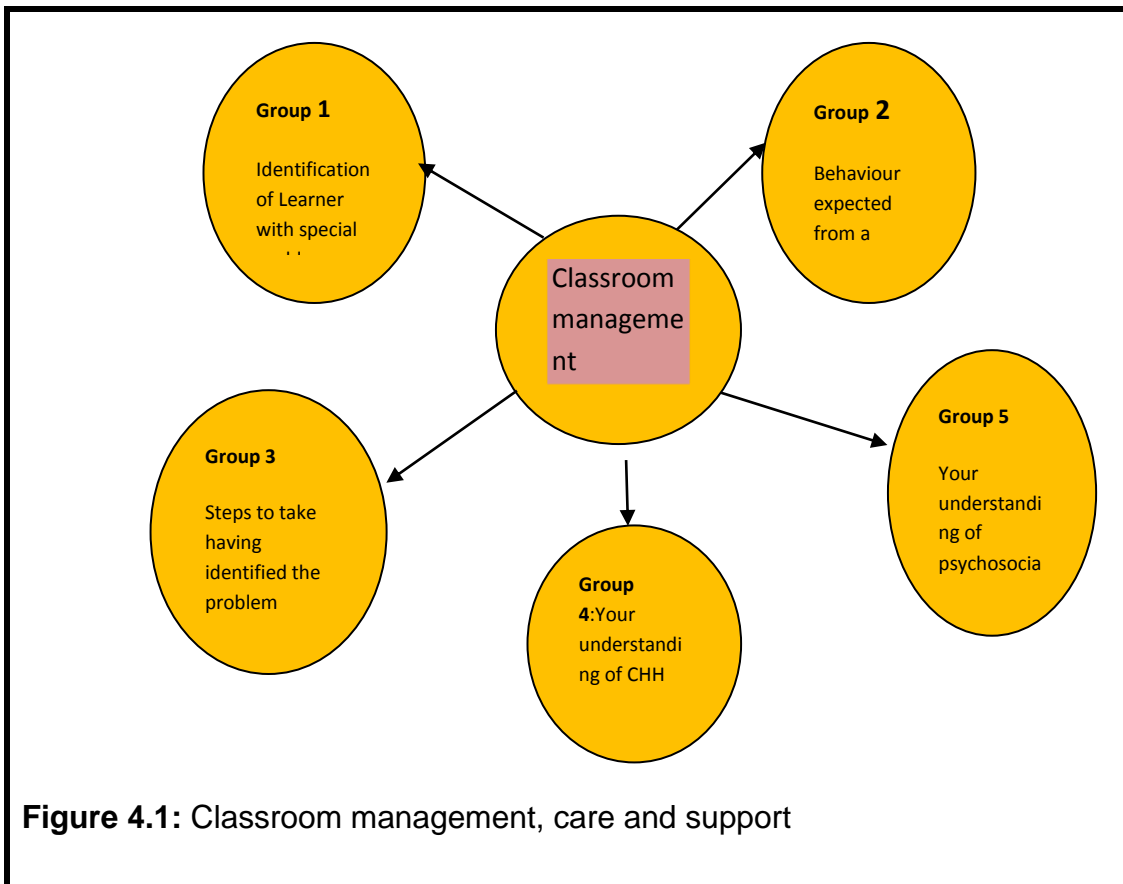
Group 1

Identification of Learner with special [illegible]

Group 2

Behaviour expected from a

Classroom management

Group 3

Steps to take having identified the problem

Group 4:Your understanding of CHH

Group 5

Your understanding of psychosocia

**Figure 4.1:** Classroom management, care and support